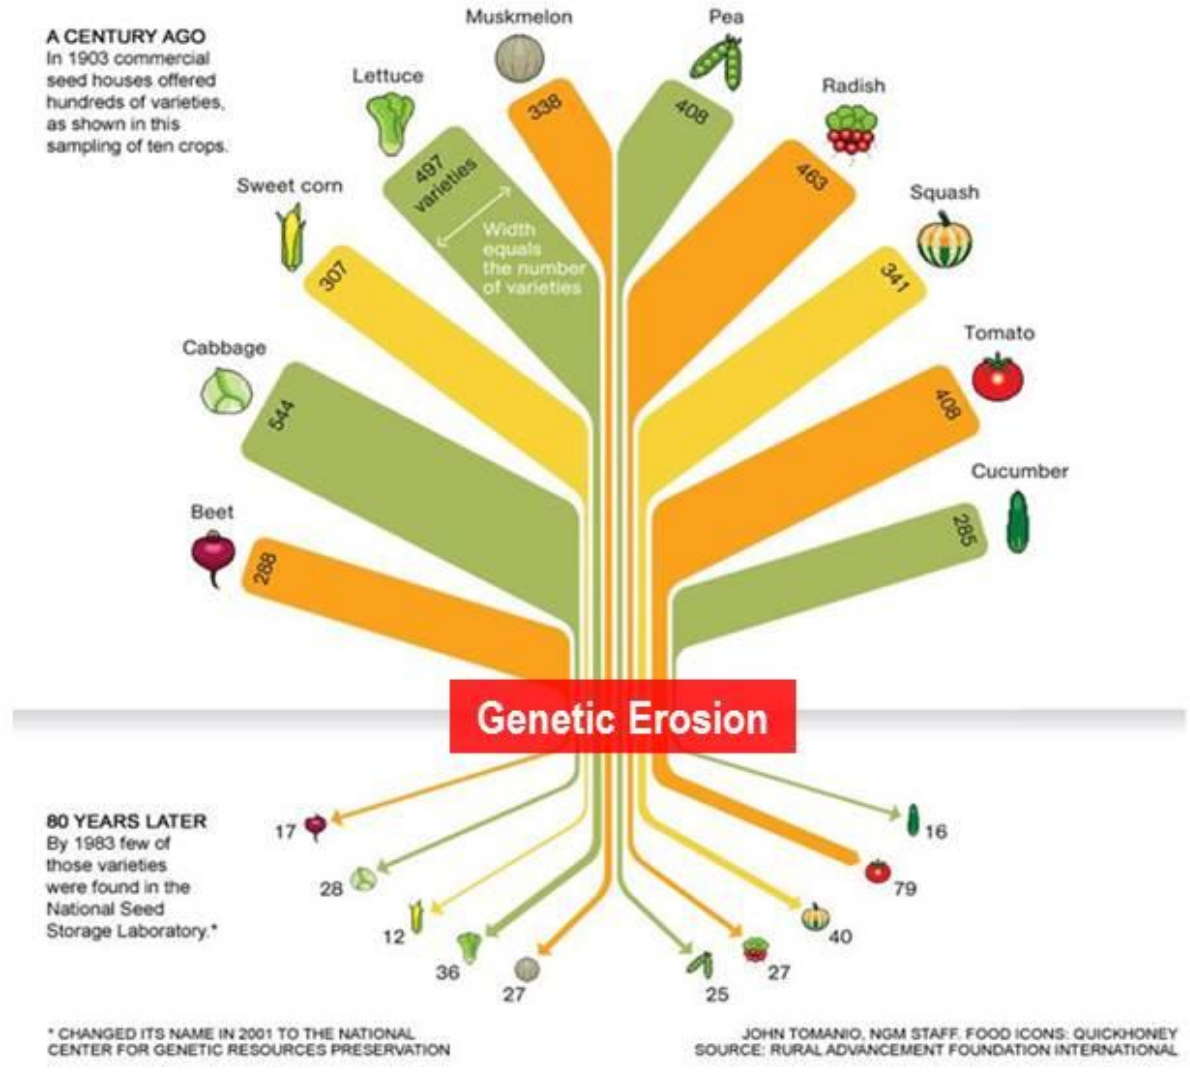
A CENTURY AGO
In 1903 commercial seed houses offered hundreds of varieties, as shown in this sampling of ten crops.

Muskmelon
Pea
Lettuce
Radish
Sweet corn
Squash
Cabbage
Tomato
Cucumber
Beet

338
408
497 varieties
Width equals the number of varieties
463
307
341
544
408
285
288

Genetic Erosion

80 YEARS LATER
By 1983 few of those varieties were found in the National Seed Storage Laboratory.*

17
28
12
36
27
25
27
40
79
16

* CHANGED ITS NAME IN 2001 TO THE NATIONAL CENTER FOR GENETIC RESOURCES PRESERVATION

JOHN TOMANIO, NGM STAFF. FOOD ICONS: QUICKHONEY
SOURCE: RURAL ADVANCEMENT FOUNDATION INTERNATIONAL